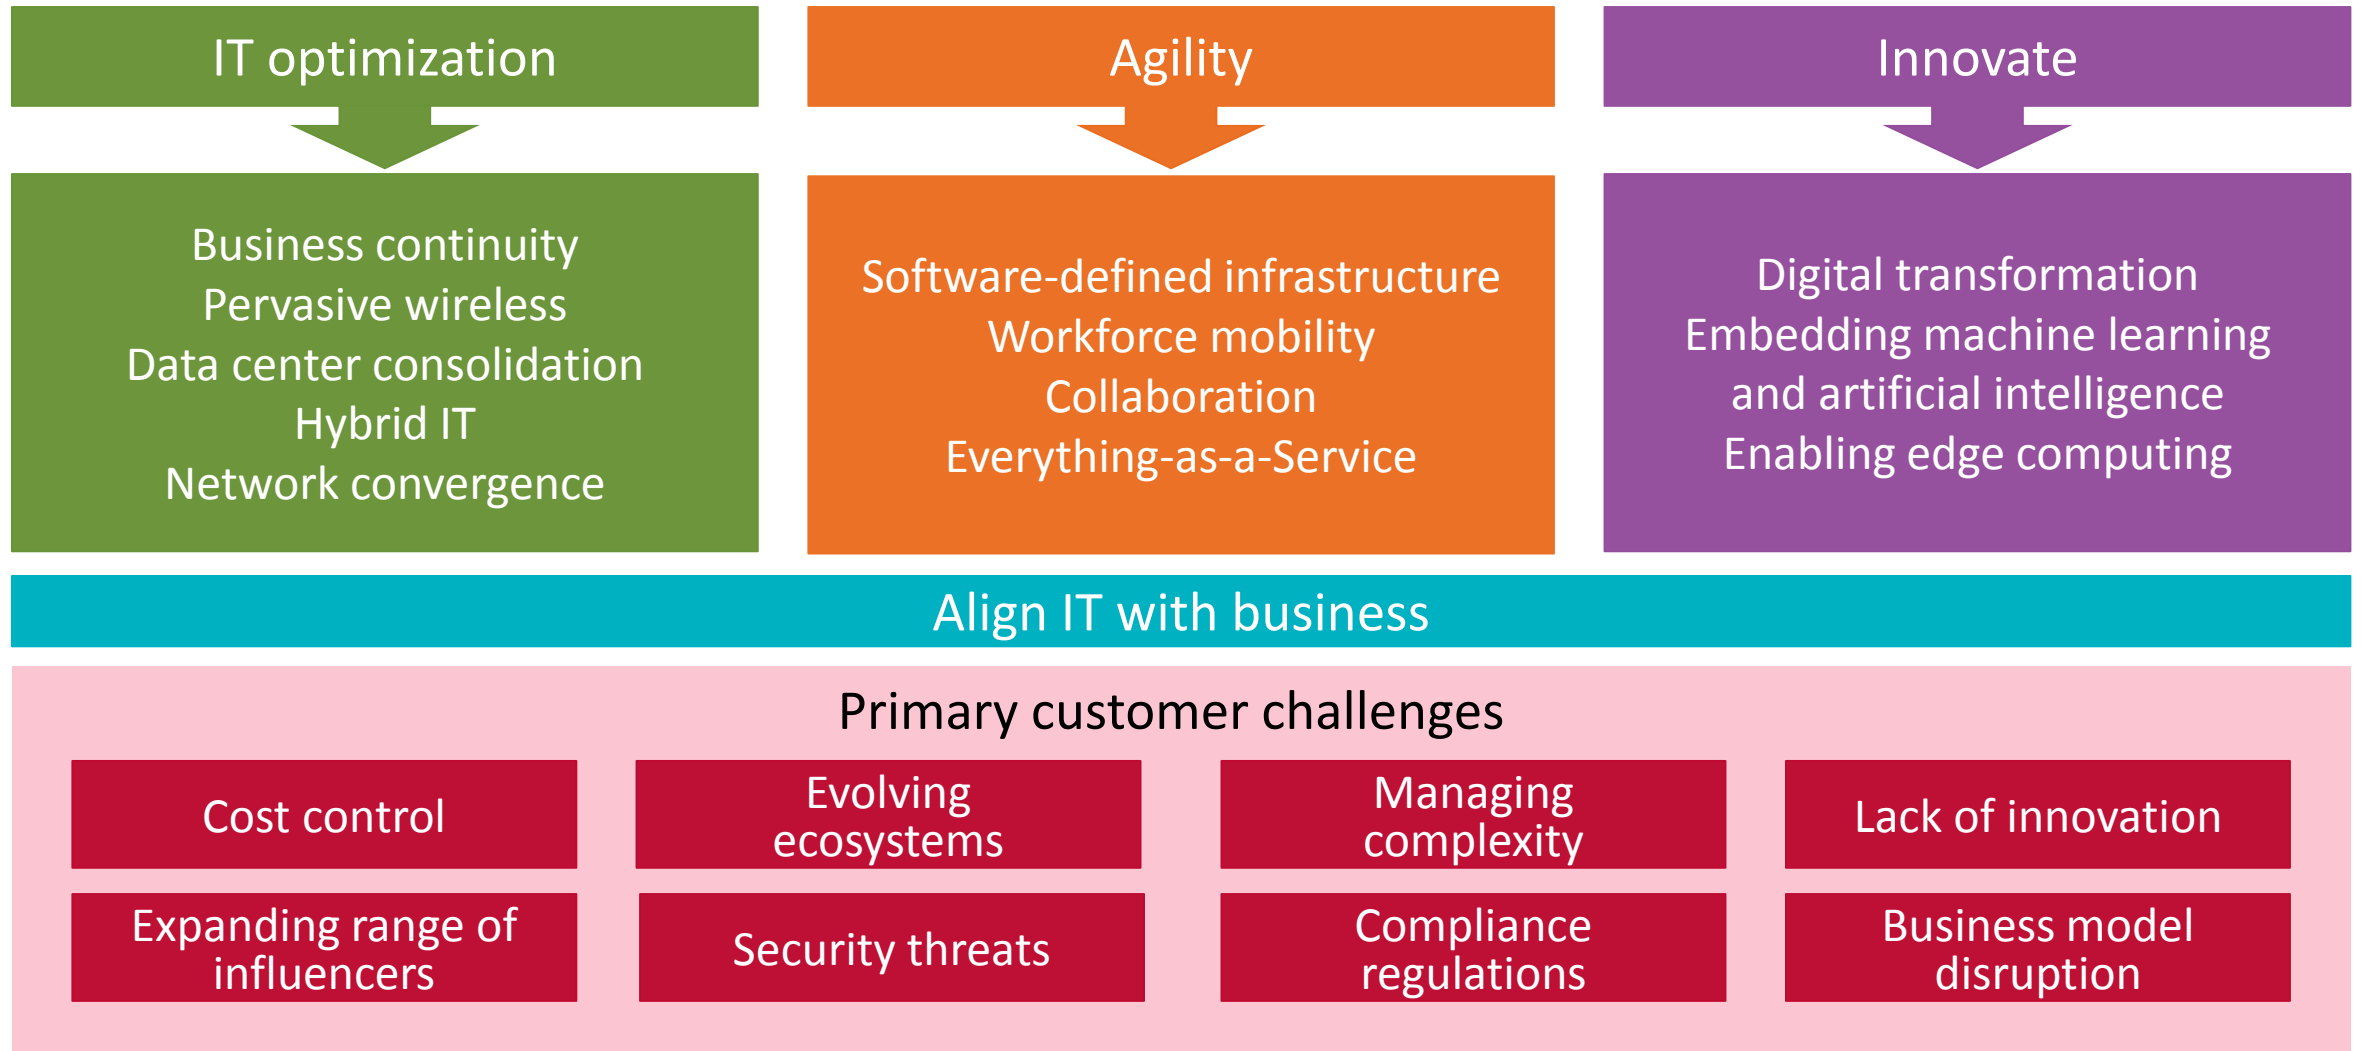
IT optimization

Business continuity
Pervasive wireless
Data center consolidation
Hybrid IT
Network convergence

Agility

Software-defined infrastructure
Workforce mobility
Collaboration
Everything-as-a-Service

Innovate

Digital transformation
Embedding machine learning and artificial intelligence
Enabling edge computing

Align IT with business

Primary customer challenges

Cost control

Evolving ecosystems

Managing complexity

Lack of innovation

Expanding range of influencers

Security threats

Compliance regulations

Business model disruption